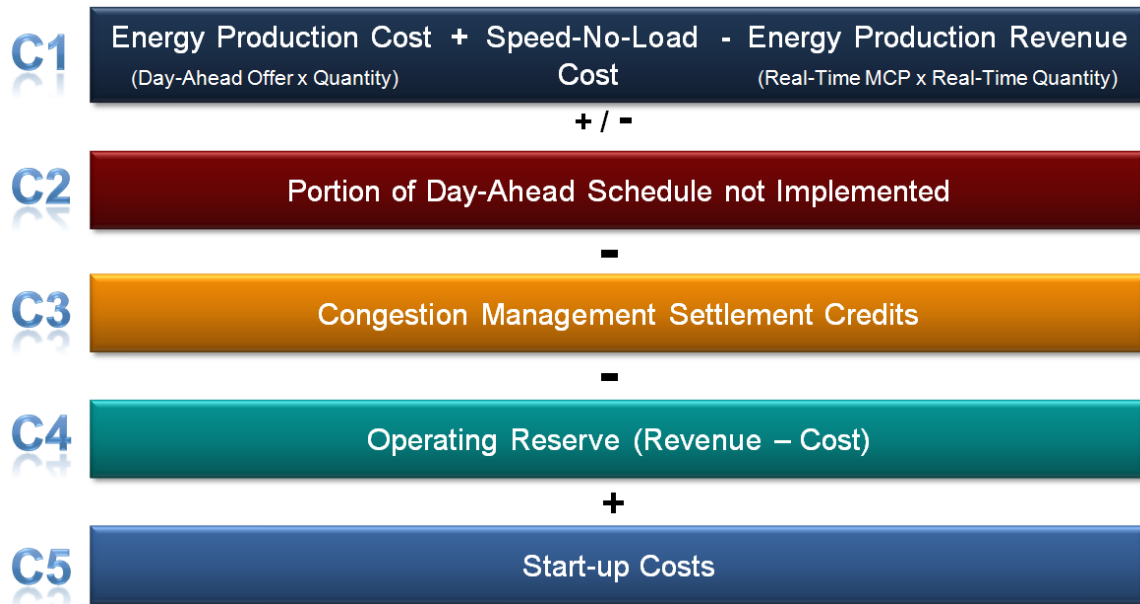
C1 Energy Production Cost + Speed-No-Load Cost - Energy Production Revenue
(Day-Ahead Offer x Quantity) (Real-Time MCP x Real-Time Quantity)

+ / -

C2 Portion of Day-Ahead Schedule not Implemented

-

C3 Congestion Management Settlement Credits

-

C4 Operating Reserve (Revenue – Cost)

+

C5 Start-up Costs